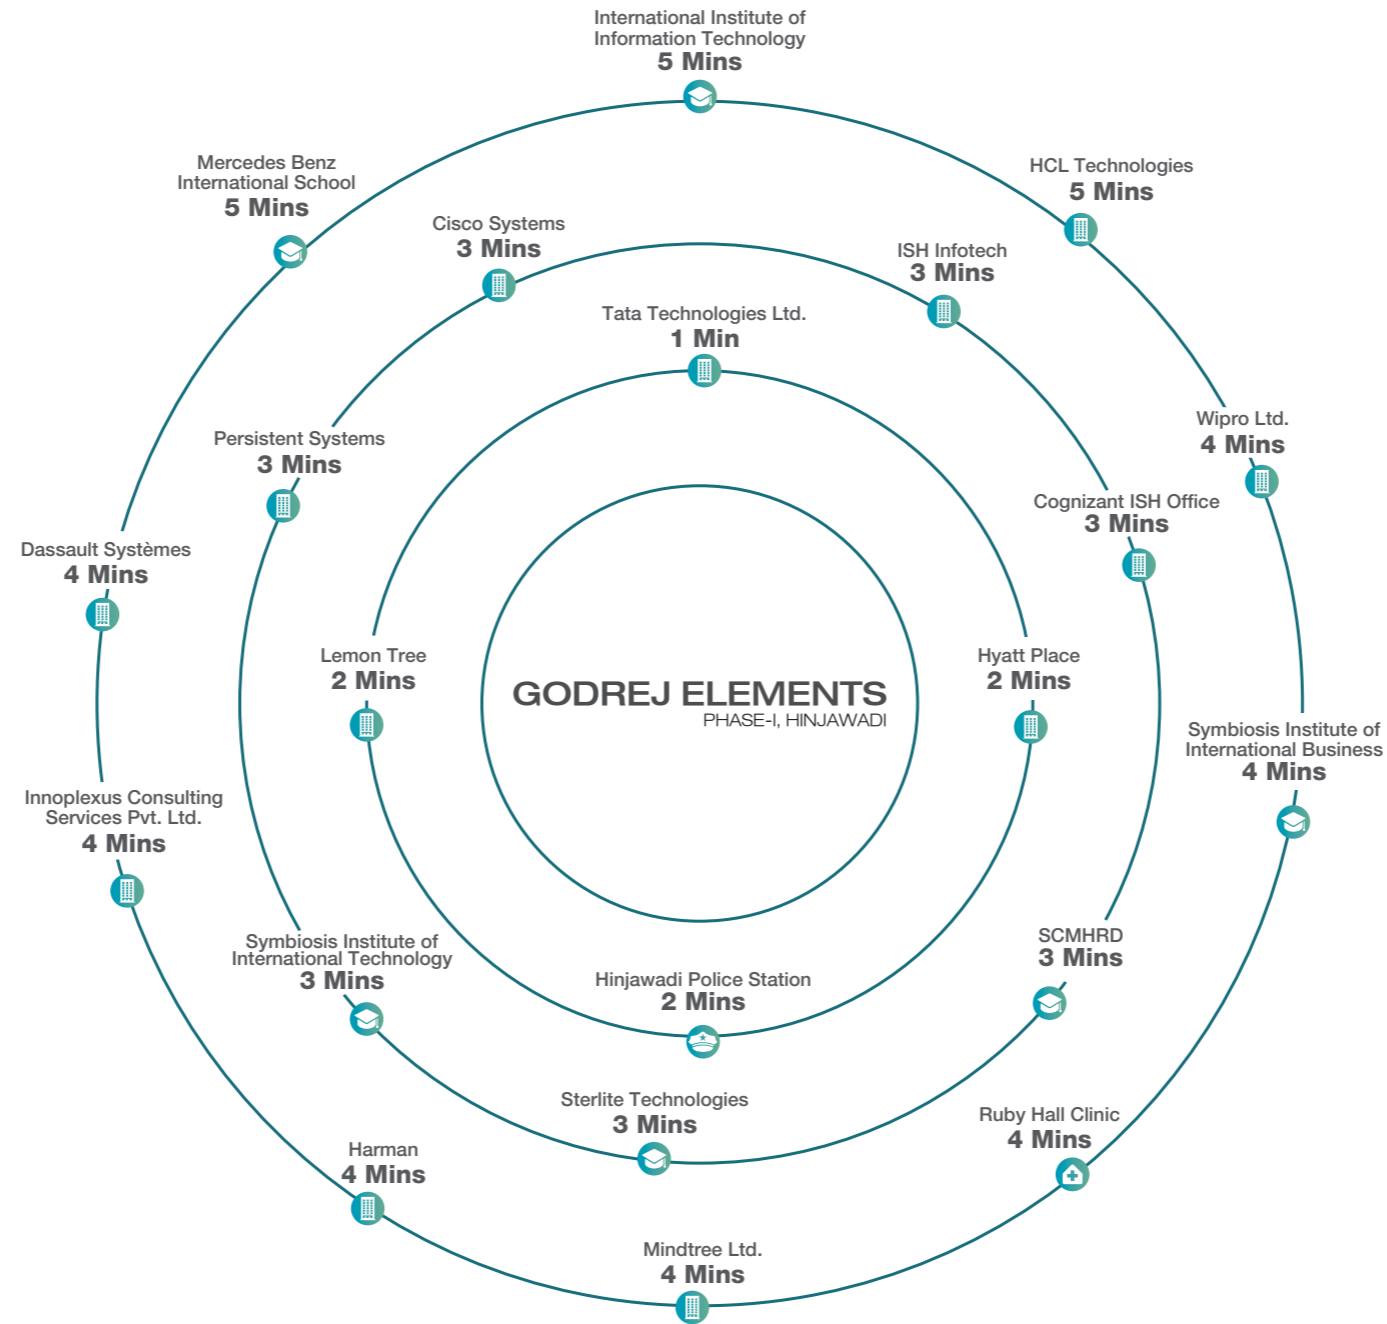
International Institute of Information Technology
5 Mins

Mercedes Benz International School
5 Mins

HCL Technologies
5 Mins

Cisco Systems
3 Mins

ISH Infotech
3 Mins

Tata Technologies Ltd.
1 Min

Wipro Ltd.
4 Mins

Persistent Systems
3 Mins

Cognizant ISH Office
3 Mins

Dassault Systèmes
4 Mins

Lemon Tree
2 Mins

GODREJ ELEMENTS
PHASE-I, HINJAWADI

Hyatt Place
2 Mins

Symbiosis Institute of International Business
4 Mins

Innoplexus Consulting Services Pvt. Ltd.
4 Mins

SCMHRD
3 Mins

Symbiosis Institute of International Technology
3 Mins

Hinjawadi Police Station
2 Mins

Sterlite Technologies
3 Mins

Ruby Hall Clinic
4 Mins

Harman
4 Mins

Mindtree Ltd.
4 Mins